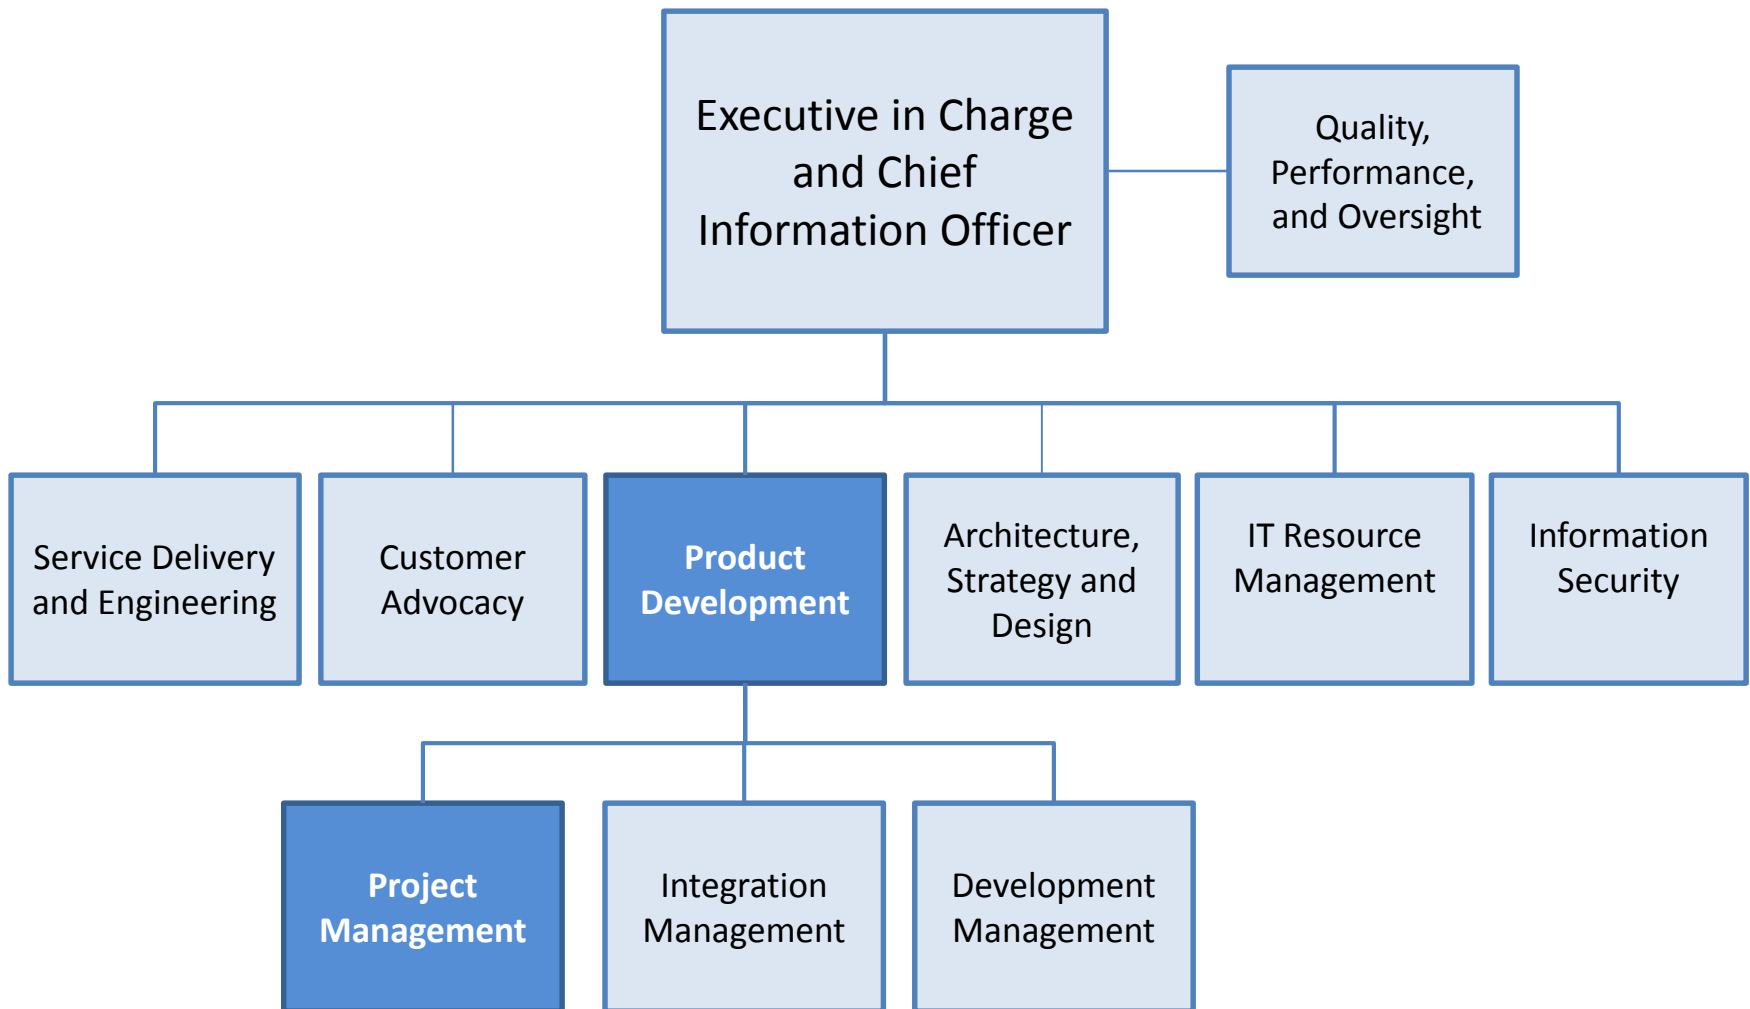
Executive in Charge and Chief Information Officer

Quality, Performance, and Oversight

Service Delivery and Engineering

Customer Advocacy

Product Development

Architecture, Strategy and Design

IT Resource Management

Information Security

Project Management

Integration Management

Development Management